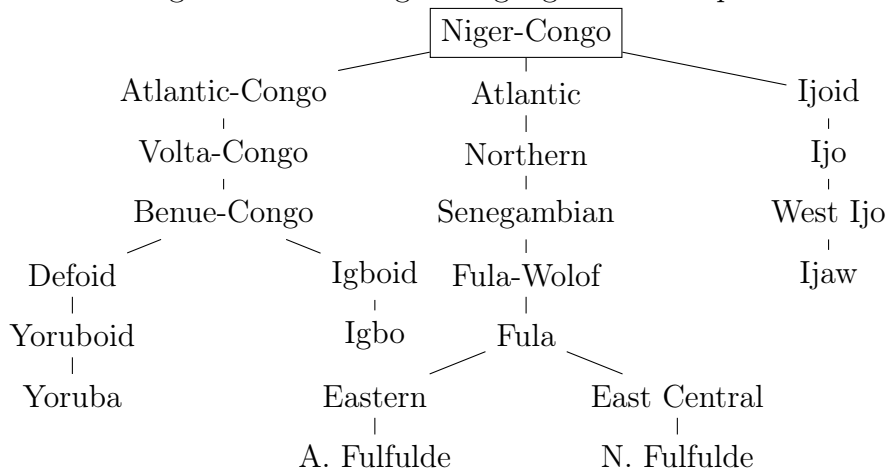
Niger-Congo

Atlantic-Congo
Volta-Congo
Benue-Congo
Defoid
Yoruboid
Yoruba
Igboid
Igbo

Atlantic
Northern
Senegambian
Fula-Wolof
Fula
Eastern
A. Fulfulde
East Central
N. Fulfulde

Ijoid
Ijo
West Ijo
Ijaw